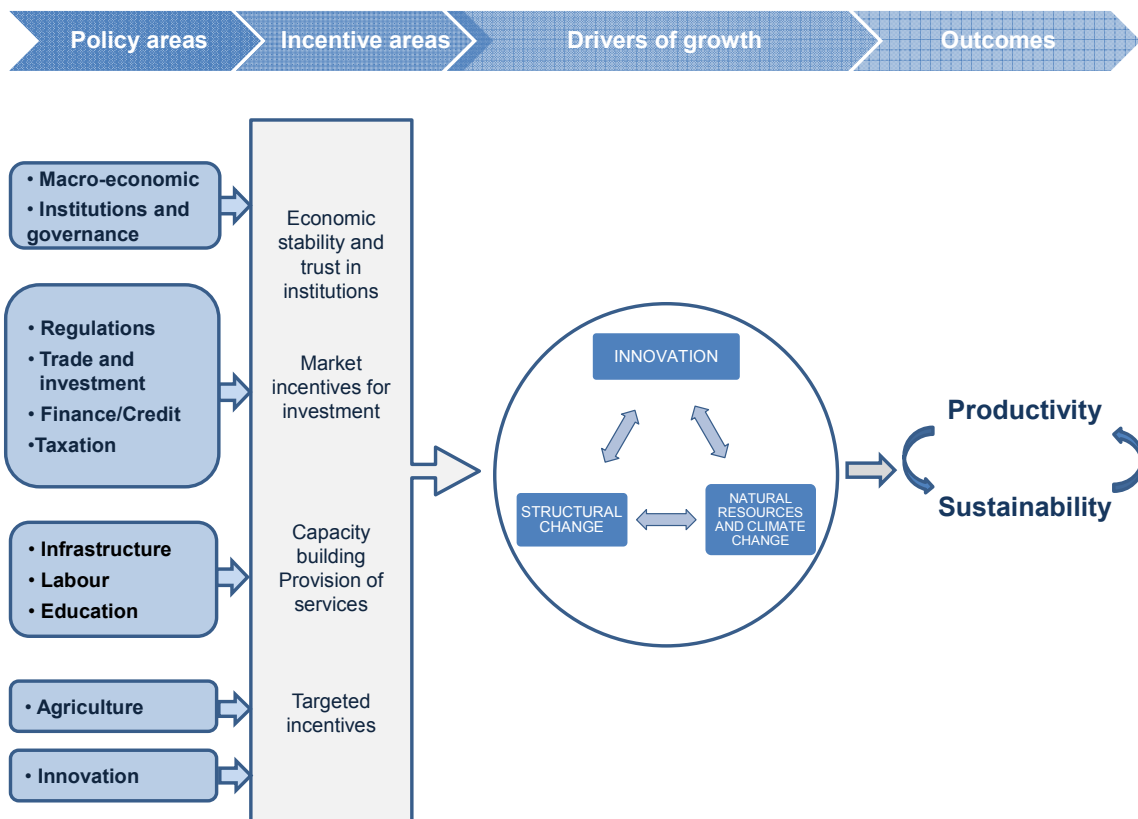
Policy areas

Incentive areas

Drivers of growth

Outcomes

• Macro-economic
• Institutions and governance

• Regulations
• Trade and investment
• Finance/Credit
•Taxation

• Infrastructure
• Labour
• Education

• Agriculture

• Innovation

Economic stability and trust in institutions

Market incentives for investment

Capacity building Provision of services

Targeted incentives

INNOVATION

STRUCTURAL CHANGE

NATURAL RESOURCES AND CLIMATE CHANGE

Productivity

Sustainability